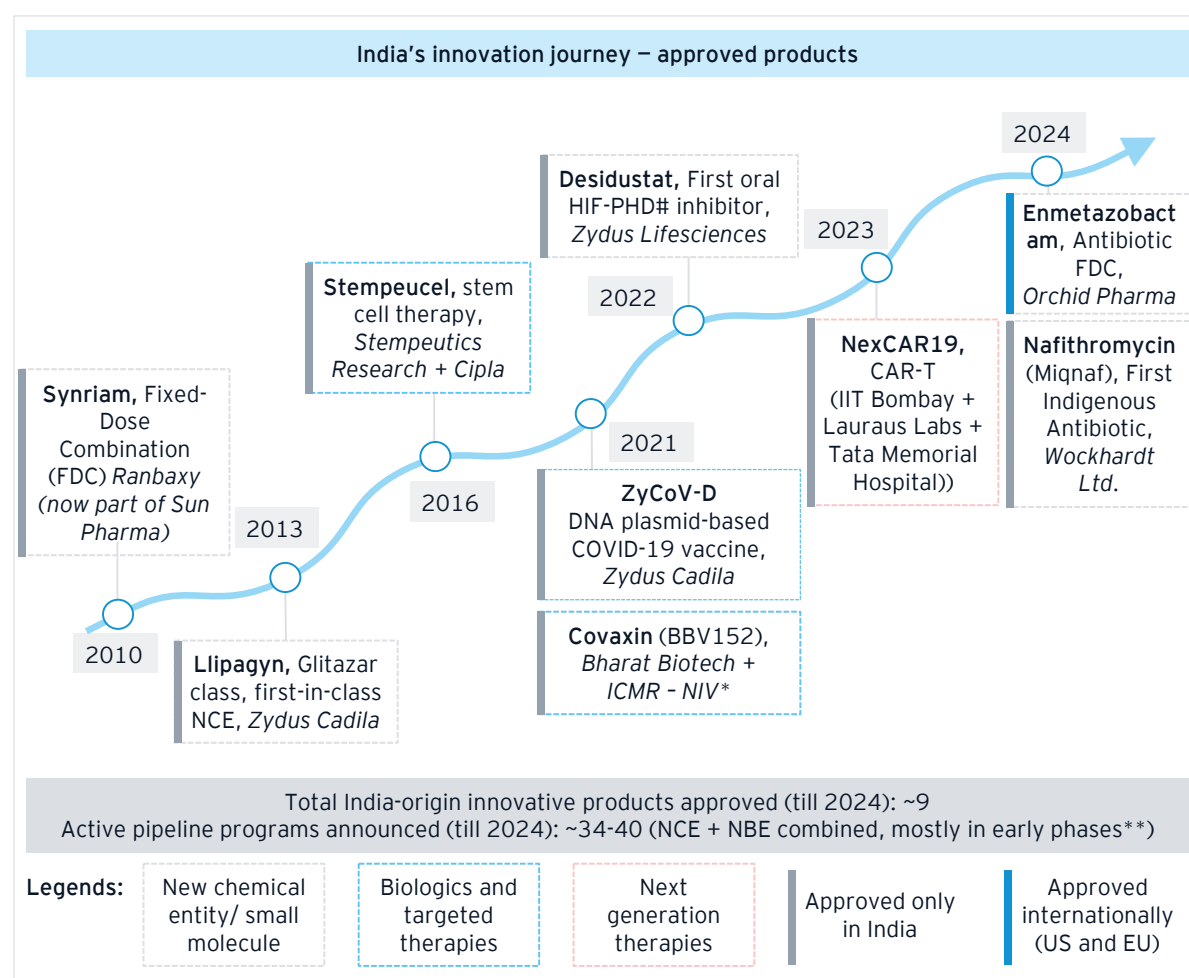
India's innovation journey — approved products

2024

Enmetazobactam, Antibiotic FDC, Orchid Pharma

Nafithromycin (Miqnaf), First Indigenous Antibiotic, Wockhardt Ltd.

2023

NexCAR19, CAR-T (IIT Bombay + Lauraus Labs + Tata Memorial Hospital))

Desidustat, First oral HIF-PHD# inhibitor, Zydus Lifesciences

2022

2021

ZyCoV-D DNA plasmid-based COVID-19 vaccine, Zydus Cadila

Covaxin (BBV152), Bharat Biotech + ICMR – NIV*

Stempeucel, stem cell therapy, Stempeutics Research + Cipla

2016

2013

Llipagyn, Glitazar class, first-in-class NCE, Zydus Cadila

Synriam, Fixed-Dose Combination (FDC) Ranbaxy (now part of Sun Pharma)

2010

Total India-origin innovative products approved (till 2024): ~9
Active pipeline programs announced (till 2024): ~34-40 (NCE + NBE combined, mostly in early phases**)

Legends: New chemical entity/ small molecule | Biologics and targeted therapies | Next generation therapies | Approved only in India | Approved internationally (US and EU)